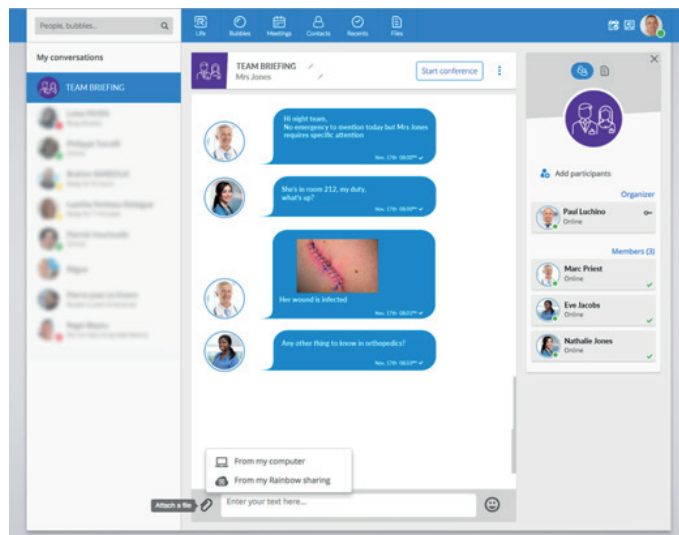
People, bubbles...

Life Bubbles Meetings Contacts Recents Files

My conversations

TEAM BRIEFING

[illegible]
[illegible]
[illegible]
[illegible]
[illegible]
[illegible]
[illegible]
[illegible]
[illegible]

TEAM BRIEFING
Mrs Jones

Start conference

Hi night team,
No emergency to mention today but Mrs Jones requires specific attention
Nov. 17th 08:00

She's in room 212, my duty, what's up?
Nov. 17th 08:00

Her wound is infected
Nov. 17th 08:02

Any other thing to know in orthopedics?
Nov. 17th 08:03

From my computer
From my Rainbow sharing

Attach a file

Enter your text here...

Add participants

Organizer

Paul Luchino
Online

Members (3)

Marc Priest
Online

Eve Jacobs
Online

Nathalie Jones
Online